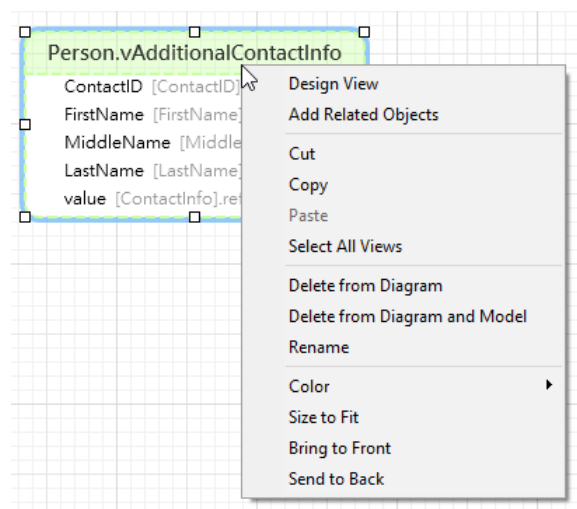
Person.vAdditionalContactInfo

ContactID [ContactID]
FirstName [FirstName]
MiddleName [Middle
LastName [LastName]
value [ContactInfo].ref

Design View
Add Related Objects

Cut
Copy
Paste
Select All Views

Delete from Diagram
Delete from Diagram and Model
Rename

Color
Size to Fit
Bring to Front
Send to Back